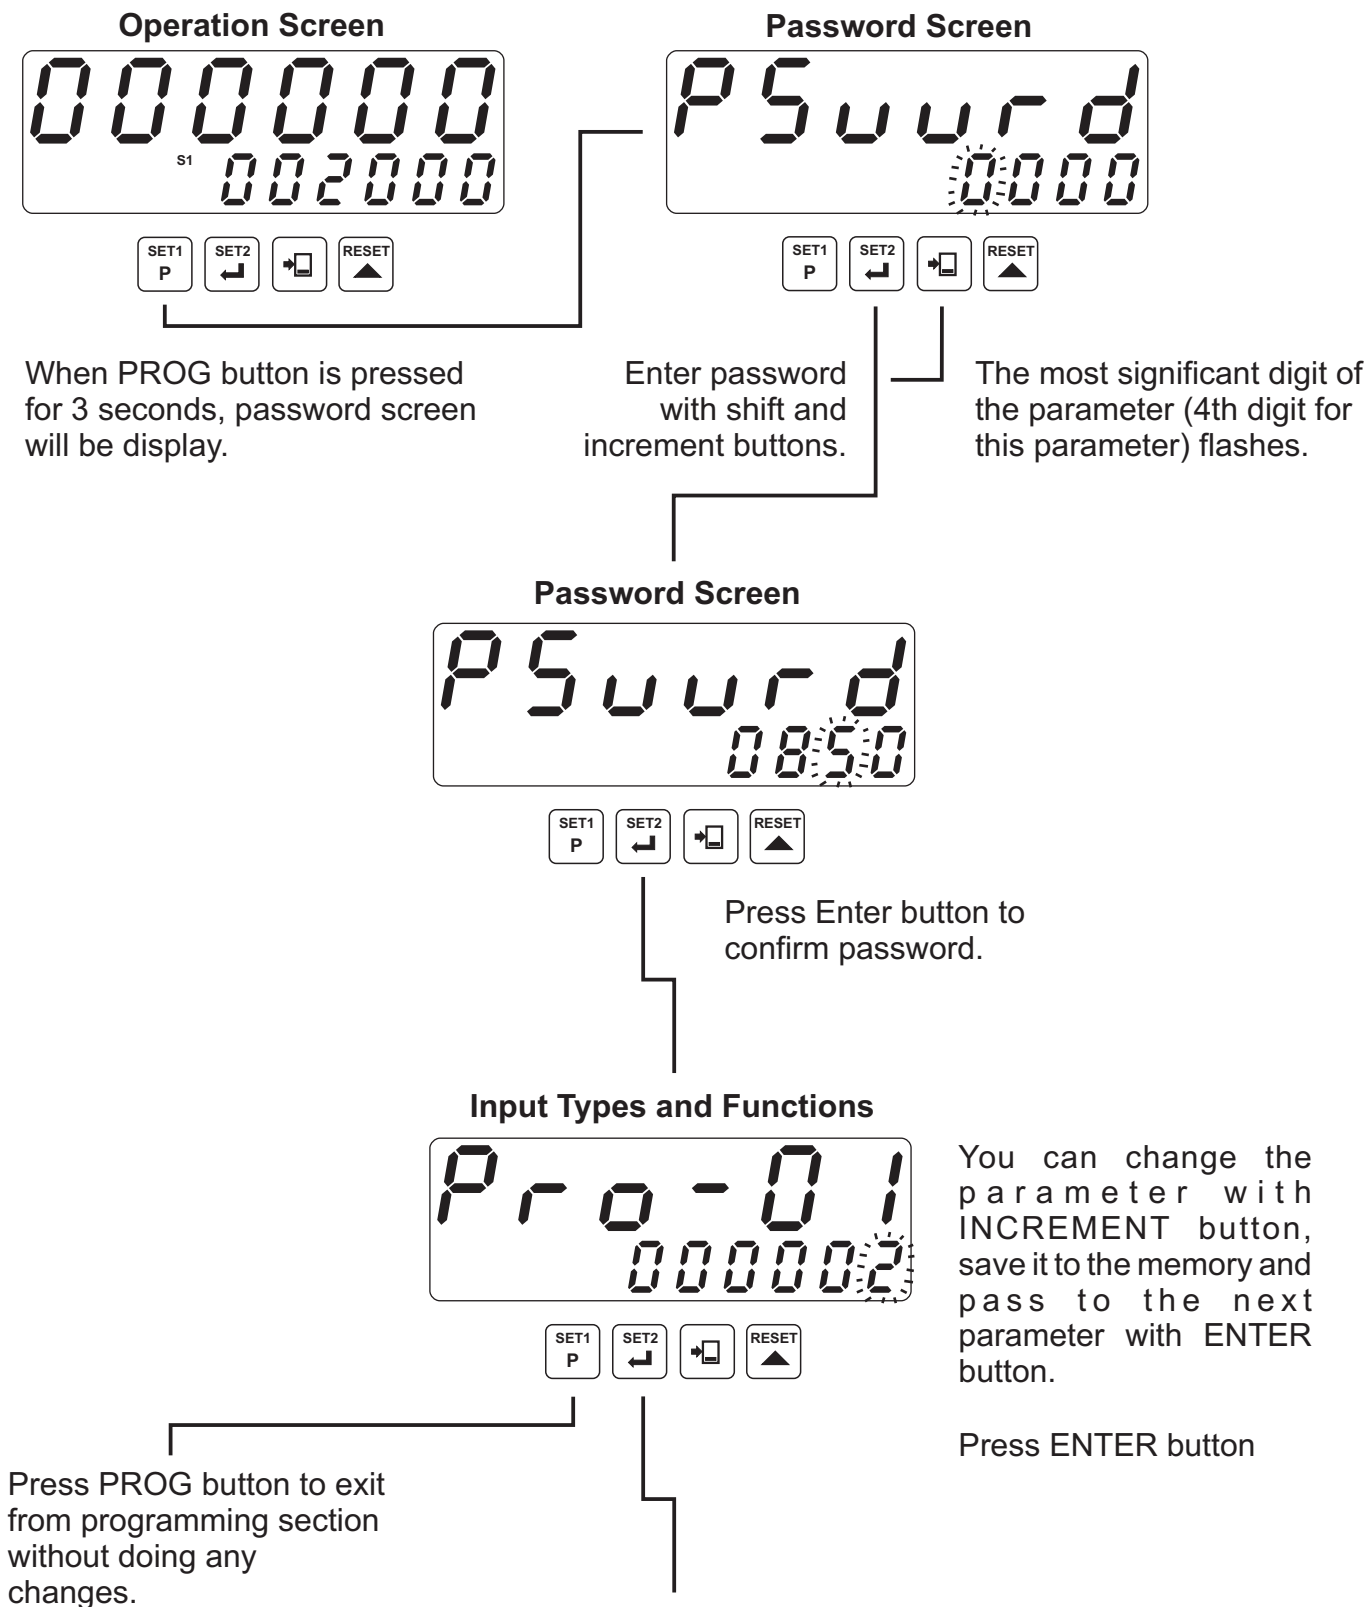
Operation Screen

000000
S1 002000

SET1 P
SET2
RESET

Password Screen

PSuurd
0000

SET1 P
SET2
RESET

When PROG button is pressed for 3 seconds, password screen will be display.

Enter password with shift and increment buttons.

The most significant digit of the parameter (4th digit for this parameter) flashes.

Password Screen

PSuurd
0850

SET1 P
SET2
RESET

Press Enter button to confirm password.

Input Types and Functions

Pro-01
000002

SET1 P
SET2
RESET

You can change the parameter with INCREMENT button, save it to the memory and pass to the next parameter with ENTER button.

Press ENTER button

Press PROG button to exit from programming section without doing any changes.